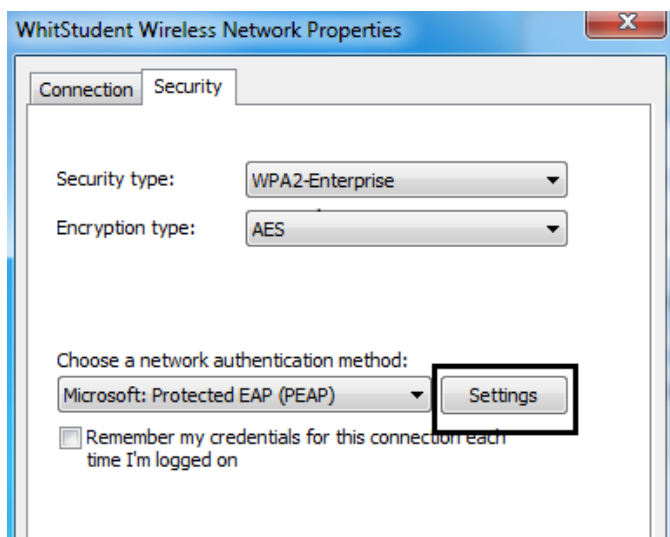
WhitStudent Wireless Network Properties

X

Connection Security

Security type: WPA2-Enterprise

Encryption type: AES

Choose a network authentication method:

Microsoft: Protected EAP (PEAP)

Settings

Remember my credentials for this connection each time I'm logged on